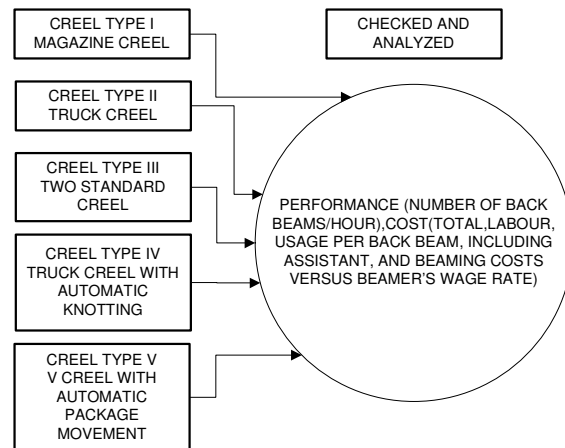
CREEL TYPE I
MAGAZINE CREEL

CHECKED AND
ANALYZED

CREEL TYPE II
TRUCK CREEL

CREEL TYPE III
TWO STANDARD
CREEL

CREEL TYPE IV
TRUCK CREEL WITH
AUTOMATIC
KNOTTING

CREEL TYPE V
V CREEL WITH
AUTOMATIC
PACKAGE
MOVEMENT

PERFORMANCE (NUMBER OF BACK BEAMS/HOUR),COST(TOTAL,LABOUR, USAGE PER BACK BEAM, INCLUDING ASSISTANT, AND BEAMING COSTS VERSUS BEAMER'S WAGE RATE)